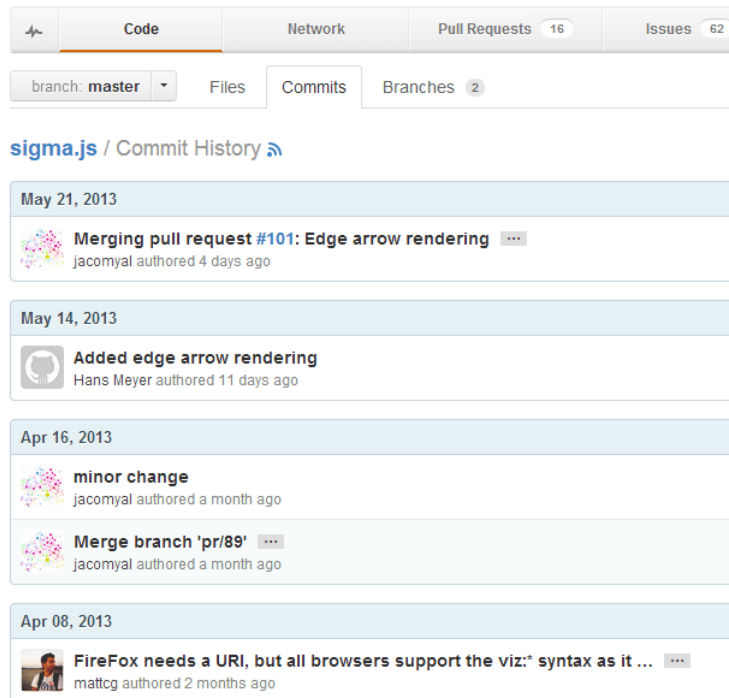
Code Network Pull Requests 16 Issues 62

branch: master Files Commits Branches 2

sigma.js / Commit History

May 21, 2013

Merging pull request #101: Edge arrow rendering ···
jacomyal authored 4 days ago

May 14, 2013

Added edge arrow rendering
Hans Meyer authored 11 days ago

Apr 16, 2013

minor change
jacomyal authored a month ago

Merge branch 'pr/89' ···
jacomyal authored a month ago

Apr 08, 2013

FireFox needs a URI, but all browsers support the viz:* syntax as it ... ···
mattcg authored 2 months ago